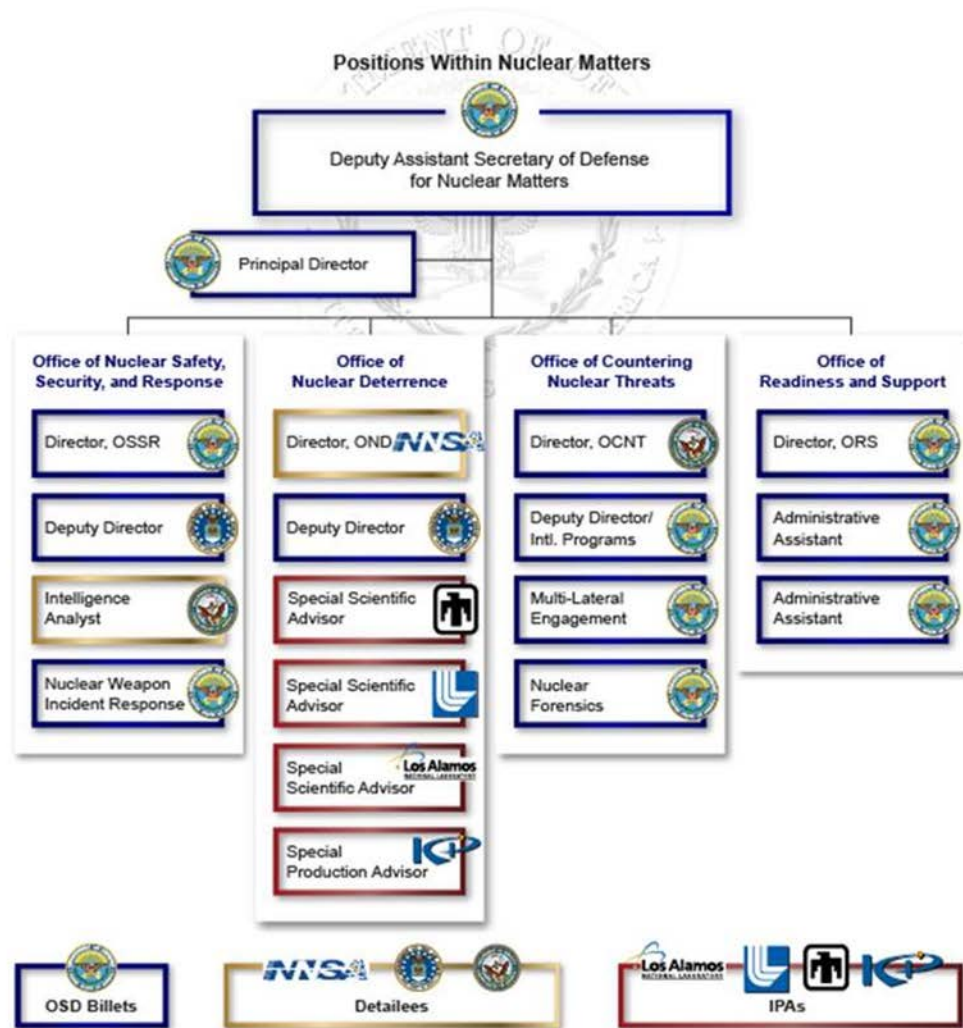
Positions Within Nuclear Matters

Deputy Assistant Secretary of Defense for Nuclear Matters

Principal Director

Office of Nuclear Safety, Security, and Response

Director, OSSR

Deputy Director

Intelligence Analyst

Nuclear Weapon Incident Response

Office of Nuclear Deterrence

Director, OND NNSA

Deputy Director

Special Scientific Advisor

Special Scientific Advisor

Special Scientific Advisor Los Alamos NATIONAL LABORATORY

Special Production Advisor KCP

Office of Countering Nuclear Threats

Director, OCNT

Deputy Director/ Intl. Programs

Multi-Lateral Engagement

Nuclear Forensics

Office of Readiness and Support

Director, ORS

Administrative Assistant

Administrative Assistant

OSD Billets

NNSA Detailees

Los Alamos NATIONAL LABORATORY KCP IPAs